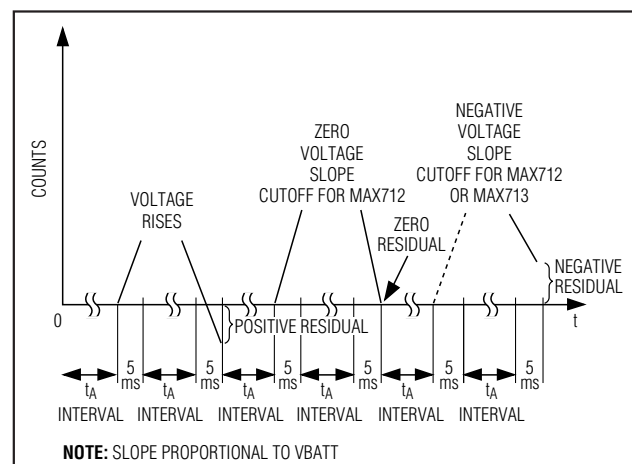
COUNTS

VOLTAGE RISES

ZERO VOLTAGE SLOPE CUTOFF FOR MAX712

ZERO RESIDUAL

NEGATIVE VOLTAGE SLOPE CUTOFF FOR MAX712 OR MAX713

NEGATIVE RESIDUAL

POSITIVE RESIDUAL

0

t

$t_A$ INTERVAL

5 ms

$t_A$ INTERVAL

5 ms

$t_A$ INTERVAL

5 ms

$t_A$ INTERVAL

5 ms

$t_A$ INTERVAL

5 ms

$t_A$ INTERVAL

5 ms

**NOTE:** SLOPE PROPORTIONAL TO VBATT